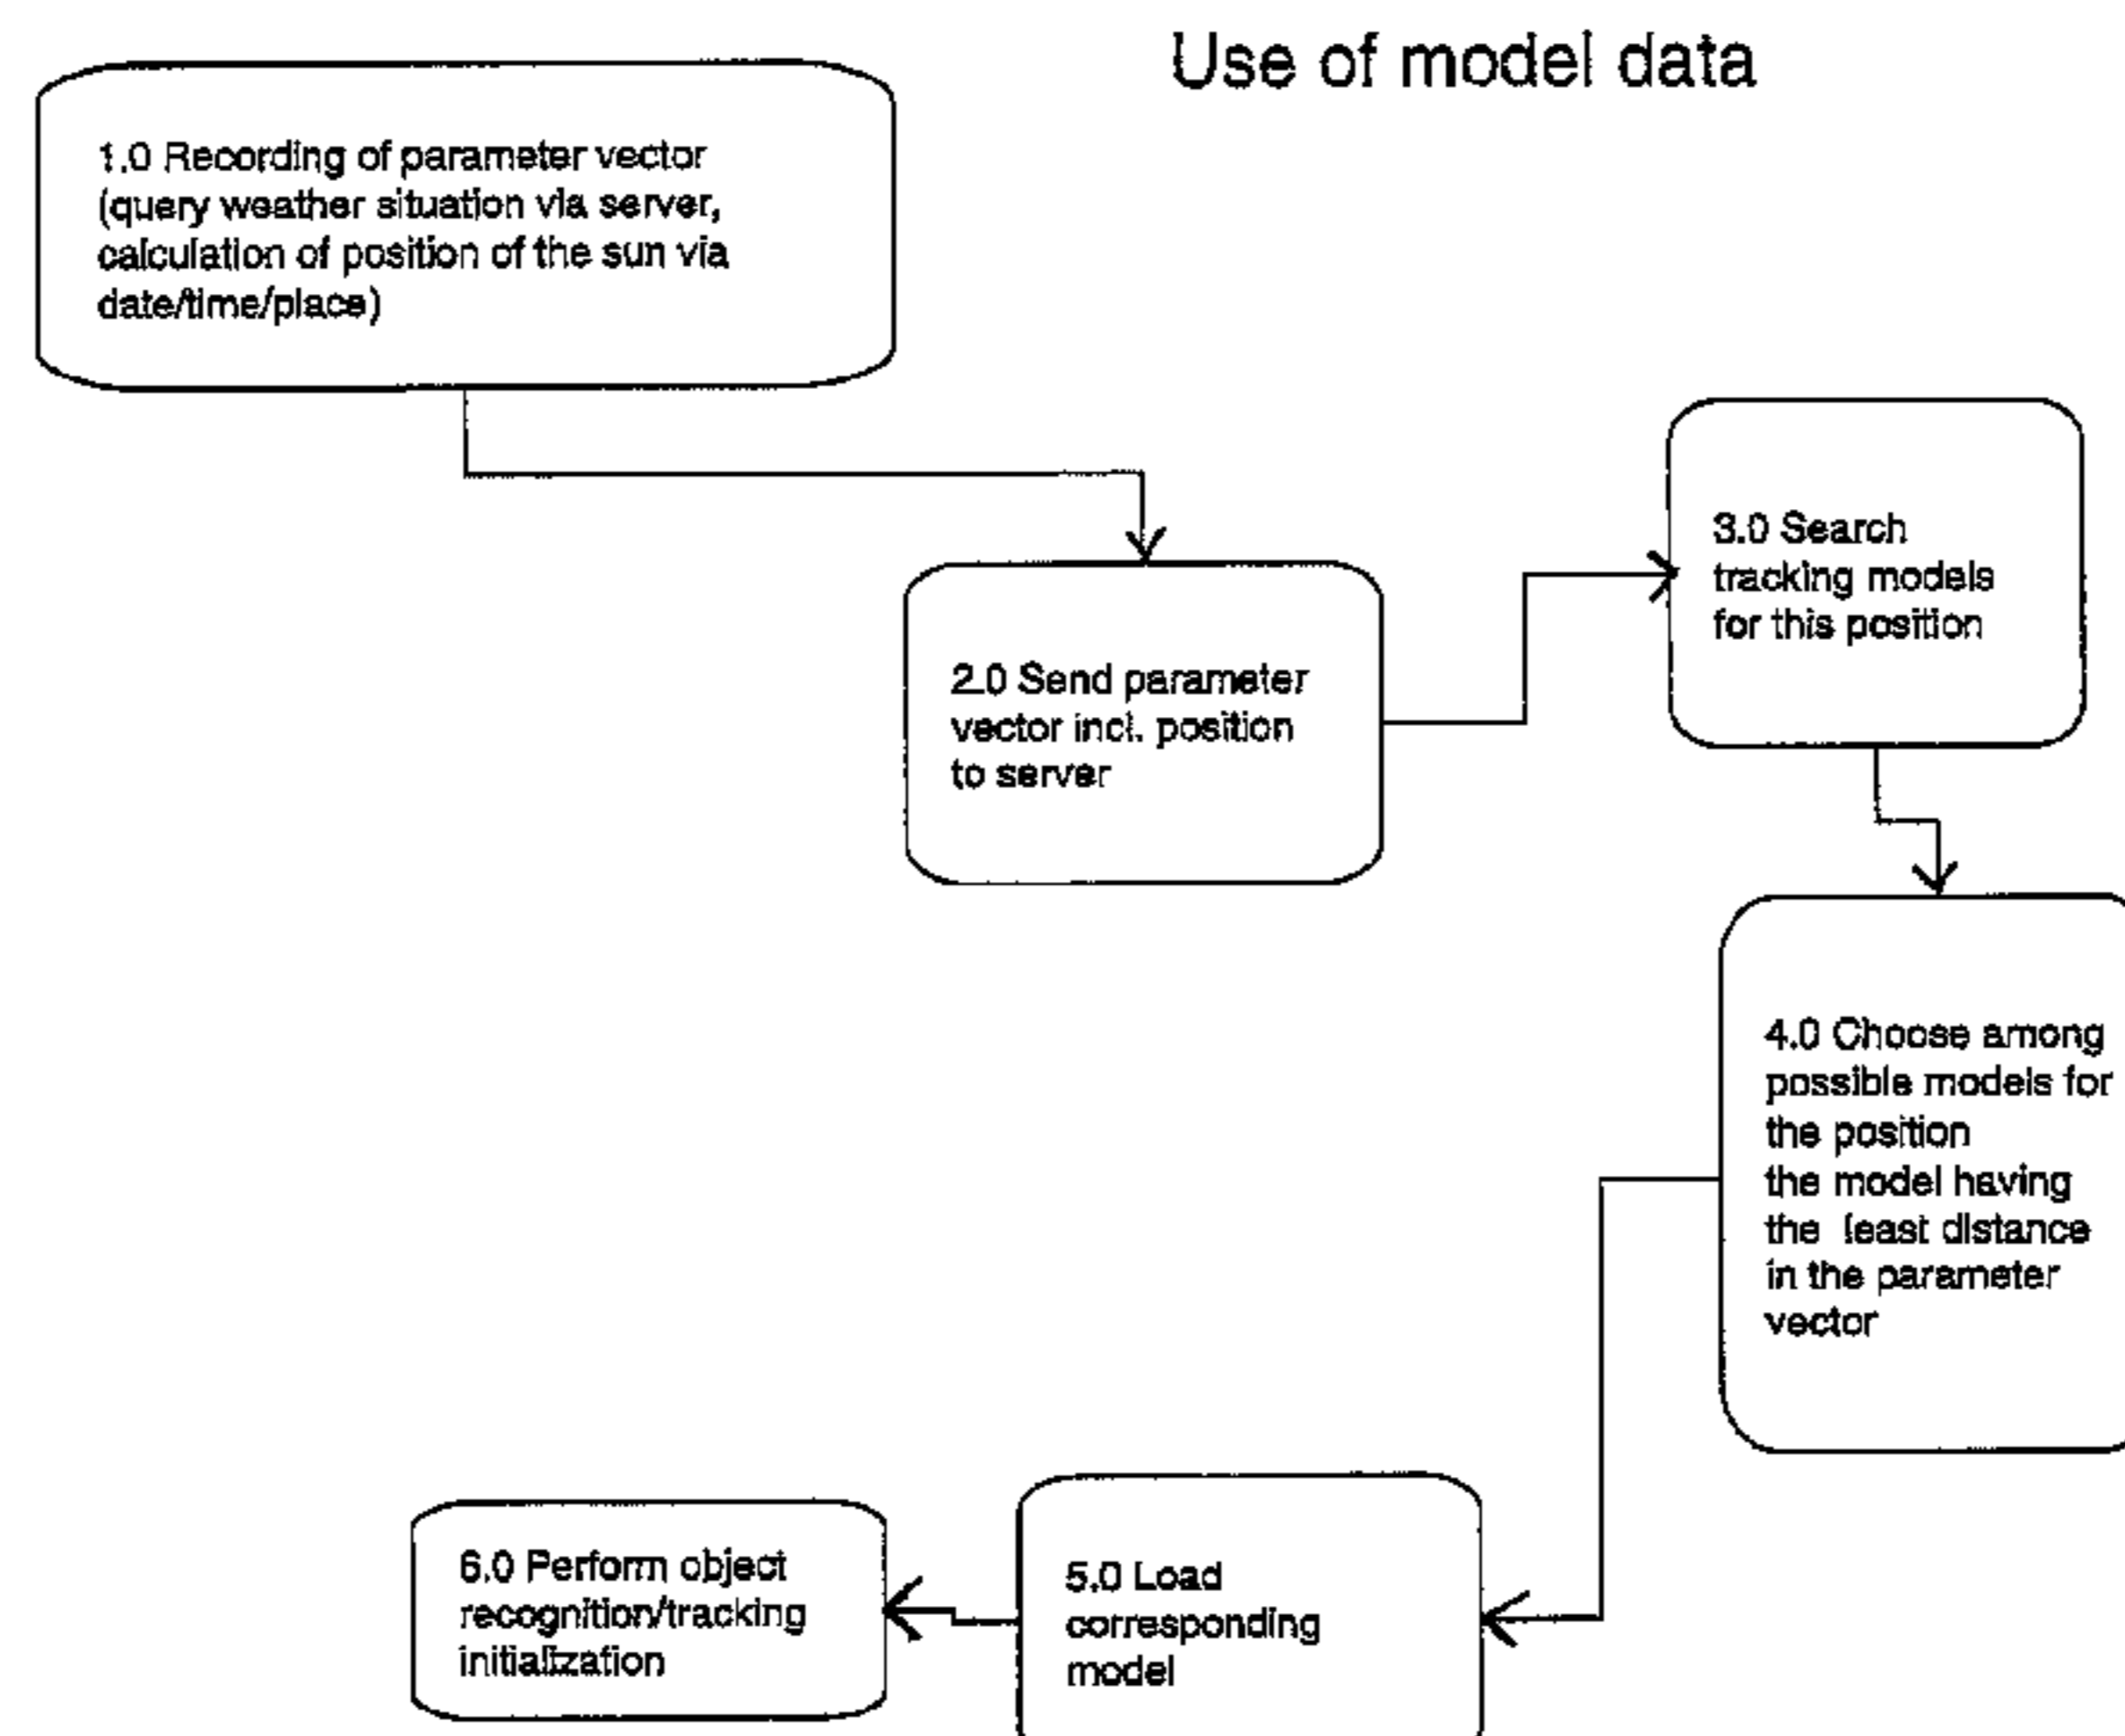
Use of model data

1.0 Recording of parameter vector (query weather situation via server, calculation of position of the sun via date/time/place)

2.0 Send parameter vector incl. position to server

3.0 Search tracking models for this position

4.0 Choose among possible models for the position the model having the least distance in the parameter vector

5.0 Load corresponding model

6.0 Perform object recognition/tracking initialization